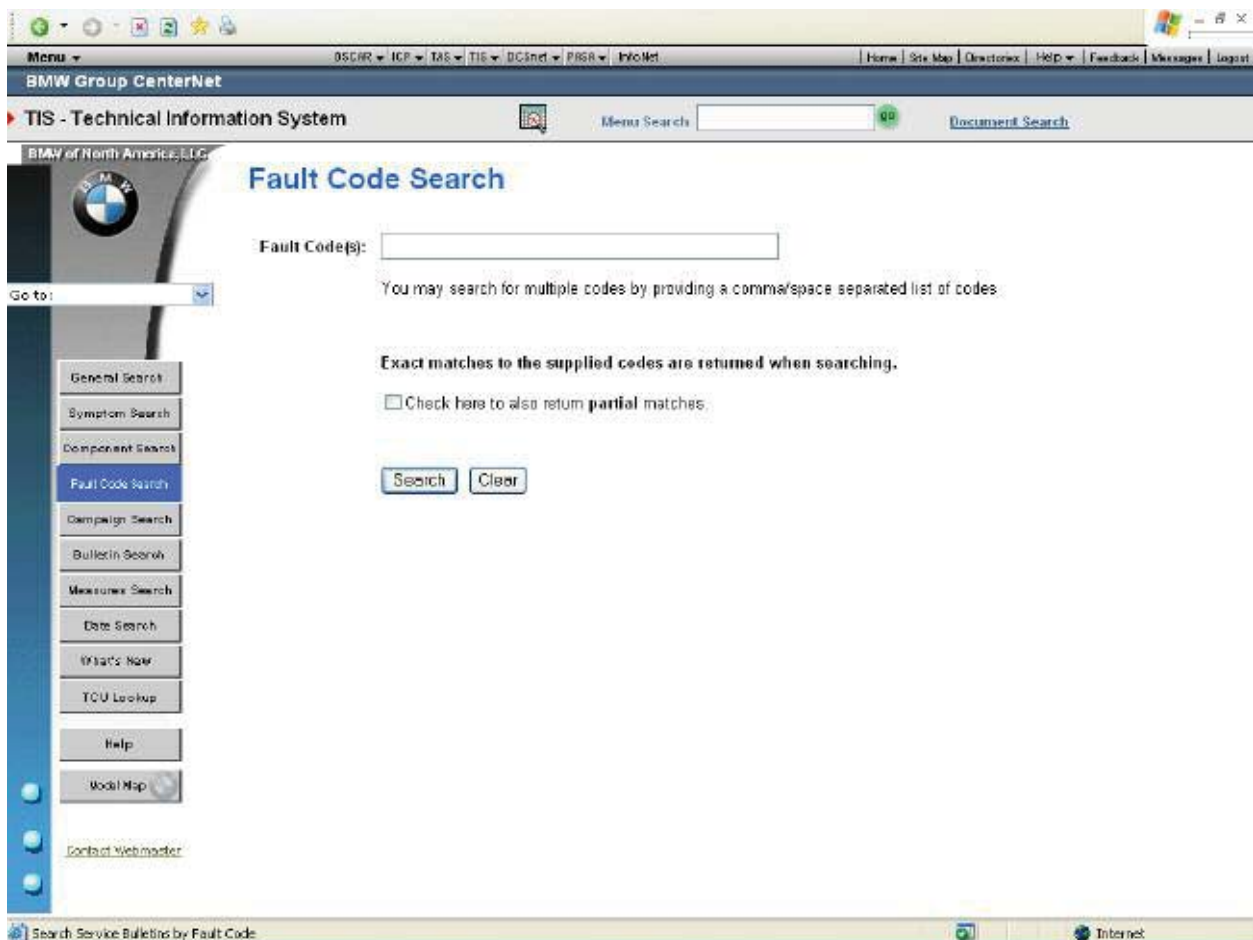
Menu ▾ OSCAR ▾ ICP ▾ TAS ▾ TIS ▾ DCSnet ▾ PRSR ▾ InfoNet | Home | Site Map | Directories | Help ▾ | Feedback | Messages | Logout

BMW Group CenterNet

TIS - Technical Information System

Menu Search go Document Search

BMW of North America, LLC

B M W

Go to:

General Search

Symptom Search

Component Search

Fault Code Search

Campaign Search

Bulletin Search

Measures Search

Date Search

What's New

TCU Lookup

Help

Model Map

Contact Webmaster

Fault Code Search

Fault Code(s):

You may search for multiple codes by providing a comma/space separated list of codes.

Exact matches to the supplied codes are returned when searching.

Check here to also return **partial** matches.

Search Clear

Search Service Bulletins by Fault Code

Internet